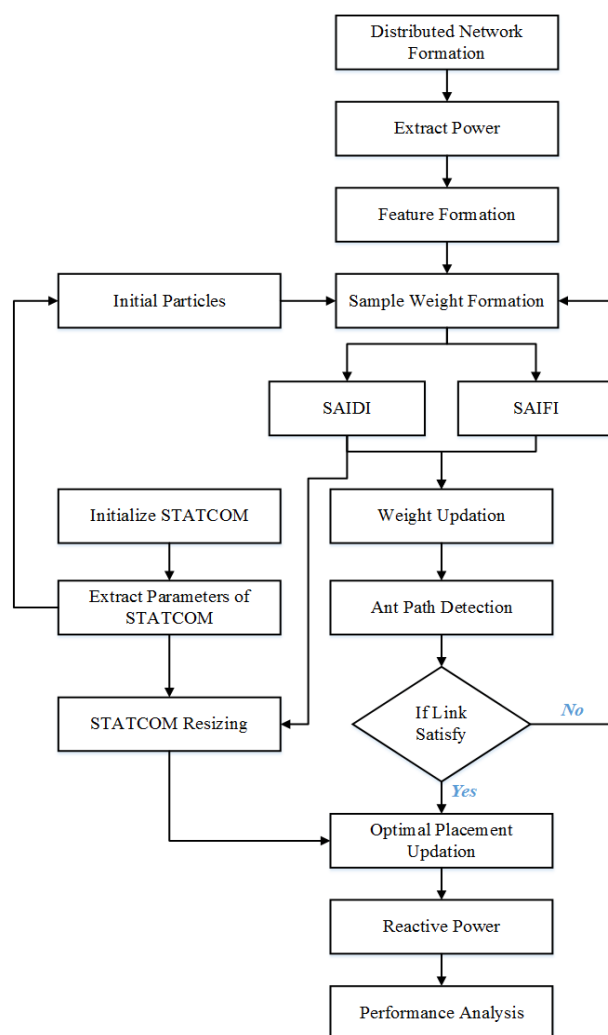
Distributed Network Formation

Extract Power

Feature Formation

Initial Particles

Sample Weight Formation

SAIDI

SAIFI

Initialize STATCOM

Weight Updation

Extract Parameters of STATCOM

Ant Path Detection

STATCOM Resizing

If Link Satisfy

No

Yes

Optimal Placement Updation

Reactive Power

Performance Analysis